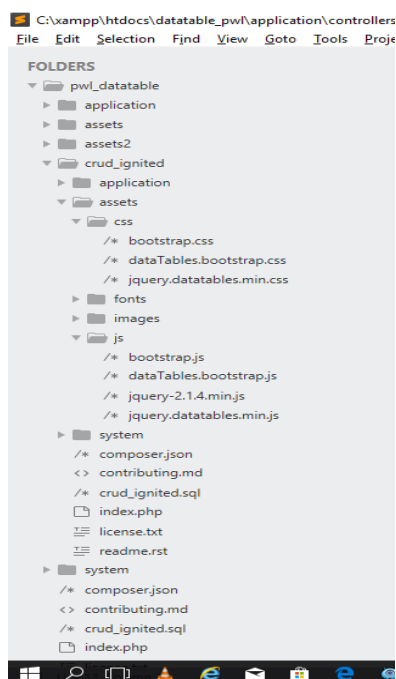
C:\xampp\htdocs\datatable_pwl\application\controllers

File Edit Selection Find View Goto Tools Proje

FOLDERS

pwl_datatable

application

assets

assets2

crud_ignited

application

assets

css

/* bootstrap.css

/* dataTables.bootstrap.css

/* jquery.datatables.min.css

fonts

images

js

/* bootstrap.js

/* dataTables.bootstrap.js

/* jquery-2.1.4.min.js

/* jquery.datatables.min.js

system

/* composer.json

<> contributing.md

/* crud_ignited.sql

index.php

license.txt

readme.rst

system

/* composer.json

<> contributing.md

/* crud_ignited.sql

index.php